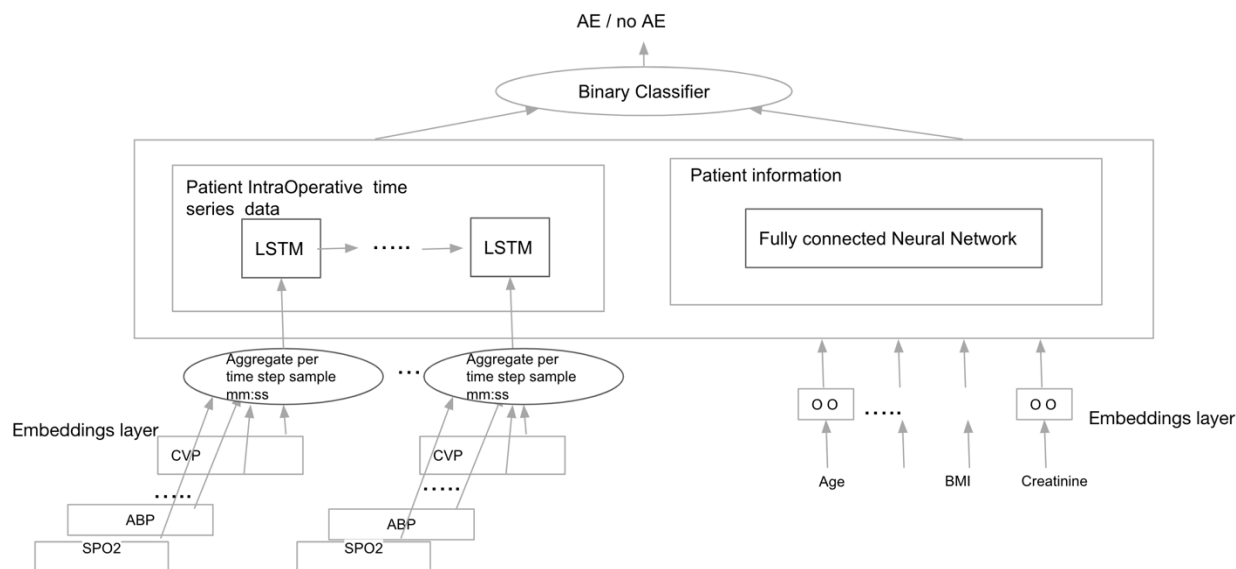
AE / no AE

Binary Classifier

Patient IntraOperative time series data

LSTM ····· LSTM

Patient information

Fully connected Neural Network

Aggregate per time step sample mm:ss

...

Aggregate per time step sample mm:ss

Embeddings layer

CVP

.....

ABP

SPO2

CVP

.....

ABP

SPO2

O O

.....

O O

Embeddings layer

Age

BMI

Creatinine